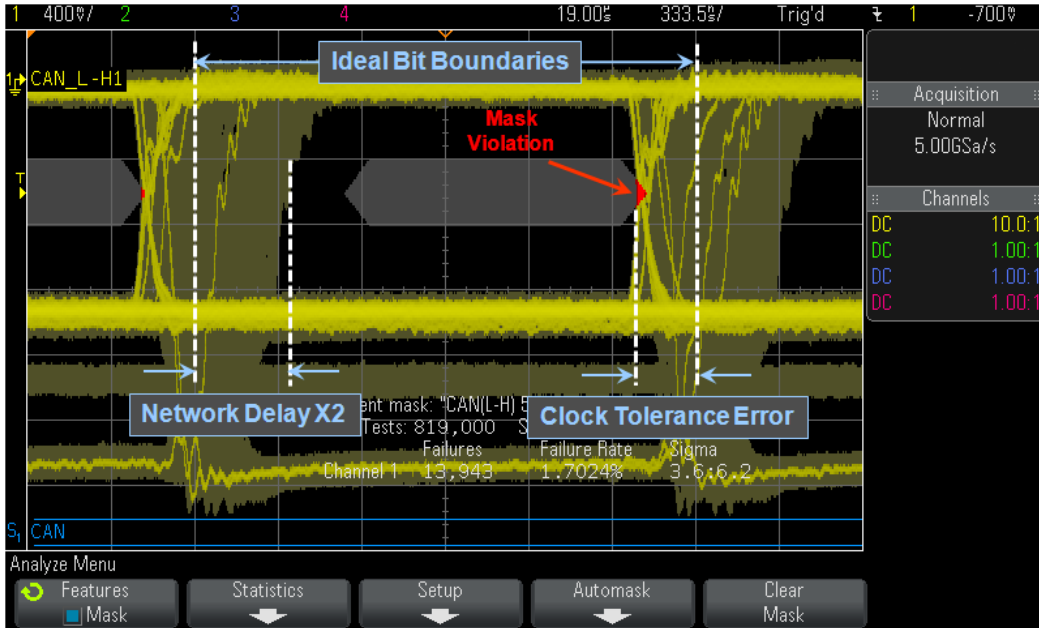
1 400mV/ 2 3 4 19.00s 333.5s/ Trig'd 1 -700V

Ideal Bit Boundaries

CAN_L-H1

Mask Violation

Acquisition
Normal
5.00GSa/s

Channels
DC 10.0:1
DC 1.00:1
DC 1.00:1
DC 1.00:1

Network Delay X2

ent mask: "CAN(L-H) 5
Tests: 819,000 S

Clock Tolerance Error

| | Failures | Failure Rate | Sigma |
|---|---|---|---|
| Channel 1 | 13,943 | 1.7024% | 3.6:6.2 |

S1 CAN

Analyze Menu

Features
Mask

Statistics

Setup

Automask

Clear Mask